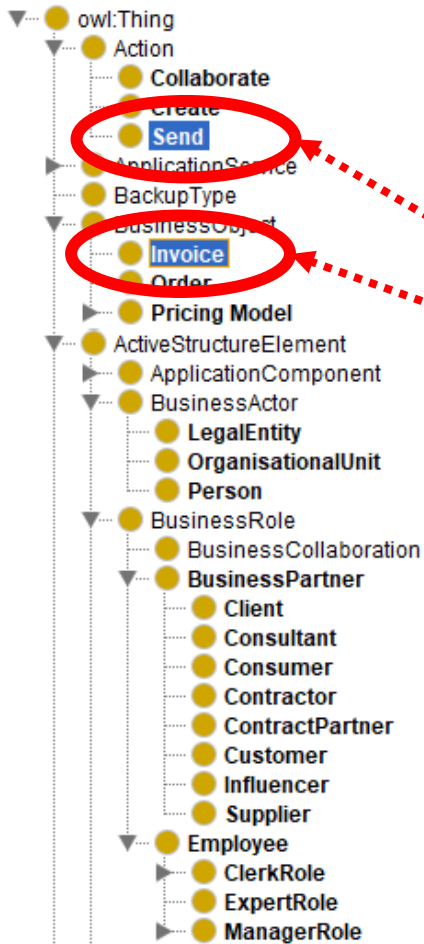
owl:Thing
Action
Collaborate
Create
Send
ApplicationService
BackupType
BusinessObject
Invoice
Order
Pricing Model
ActiveStructureElement
ApplicationComponent
BusinessActor
LegalEntity
OrganisationalUnit
Person
BusinessRole
BusinessCollaboration
BusinessPartner
Client
Consultant
Consumer
Contractor
ContractPartner
Customer
Influencer
Supplier
Employee
ClerkRole
ExpertRole
ManagerRole